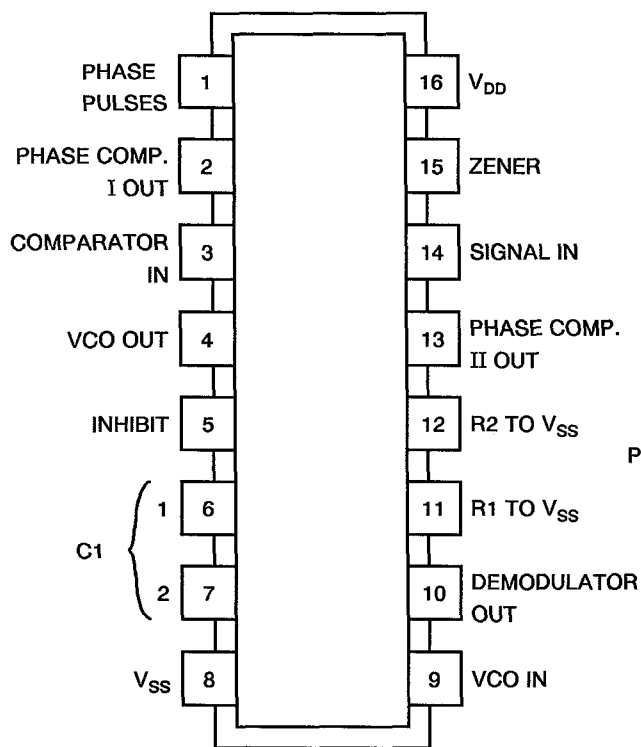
PHASE PULSES 1
PHASE COMP. I OUT 2
COMPARATOR IN 3
VCO OUT 4
INHIBIT 5
C1 1 6
2 7
$V_{SS}$ 8

16 $V_{DD}$
15 ZENER
14 SIGNAL IN
13 PHASE COMP. II OUT
12 R2 TO $V_{SS}$
11 R1 TO $V_{SS}$
10 DEMODULATOR OUT
9 VCO IN

P